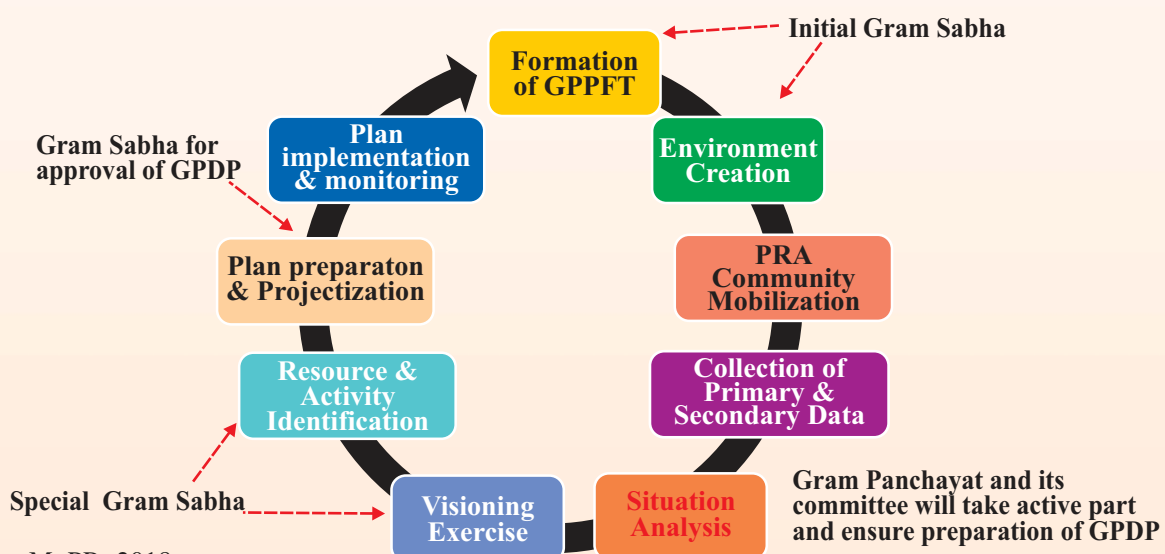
Formation of GPPFT

Initial Gram Sabha

Environment Creation

PRA Community Mobilization

Collection of Primary & Secondary Data

Situation Analysis

Gram Panchayat and its committee will take active part and ensure preparation of GPDP

Visioning Exercise

Special Gram Sabha

Resource & Activity Identification

Plan preparaton & Projectization

Gram Sabha for approval of GPDP

Plan implementation & monitoring

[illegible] 2018